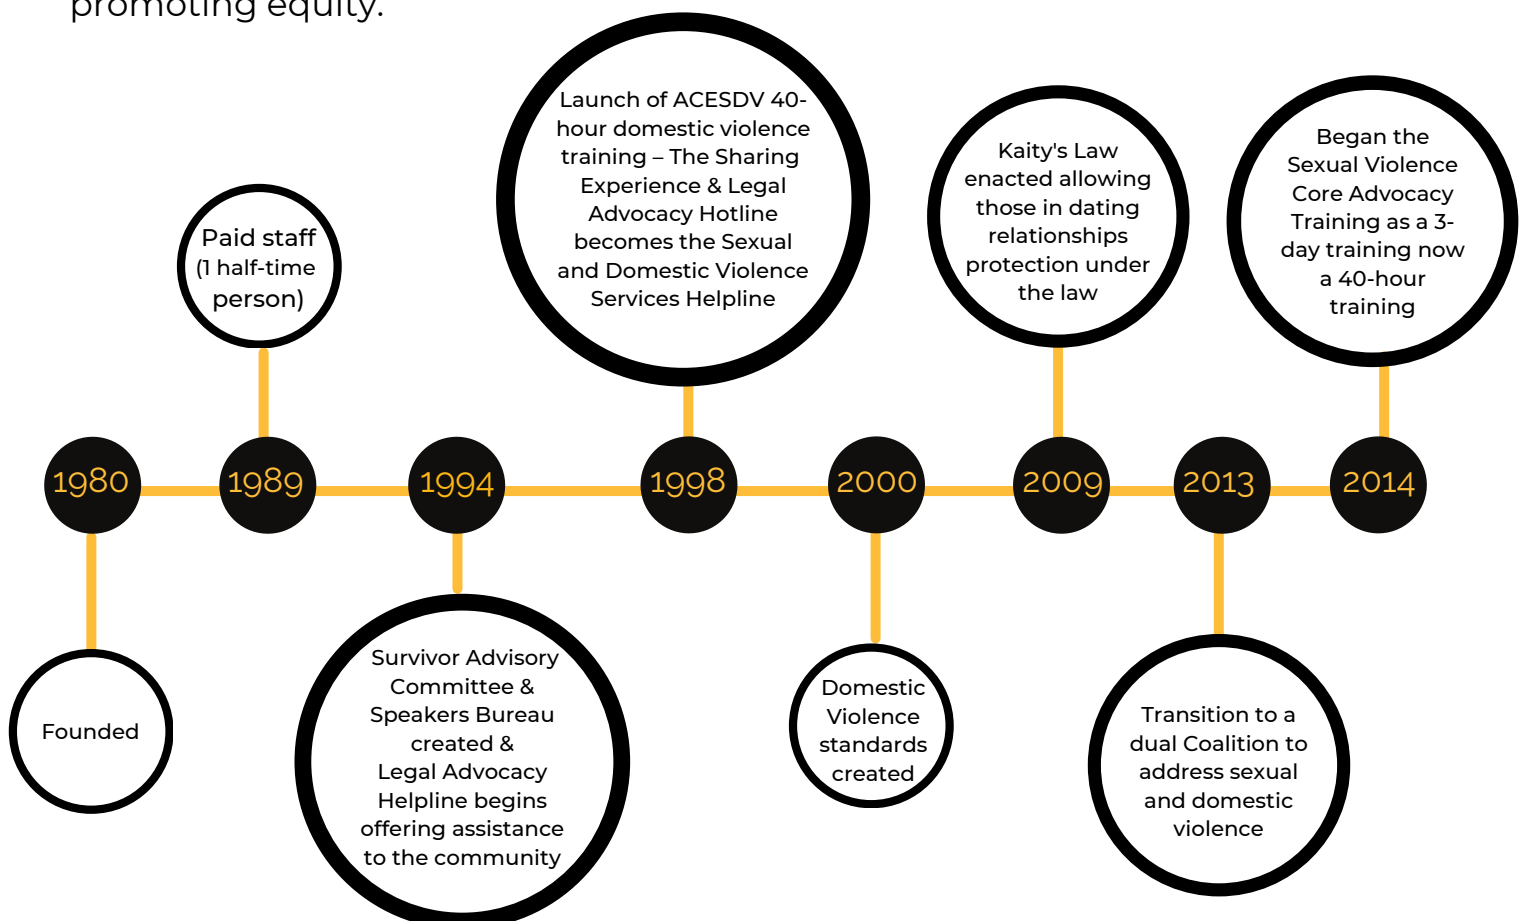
promoting equity.

1980
Founded

1989
Paid staff (1 half-time person)

1994
Survivor Advisory Committee & Speakers Bureau created & Legal Advocacy Helpline begins offering assistance to the community

1998
Launch of ACESDV 40-hour domestic violence training – The Sharing Experience & Legal Advocacy Hotline becomes the Sexual and Domestic Violence Services Helpline

2000
Domestic Violence standards created

2009
Kaity's Law enacted allowing those in dating relationships protection under the law

2013
Transition to a dual Coalition to address sexual and domestic violence

2014
Began the Sexual Violence Core Advocacy Training as a 3-day training now a 40-hour training